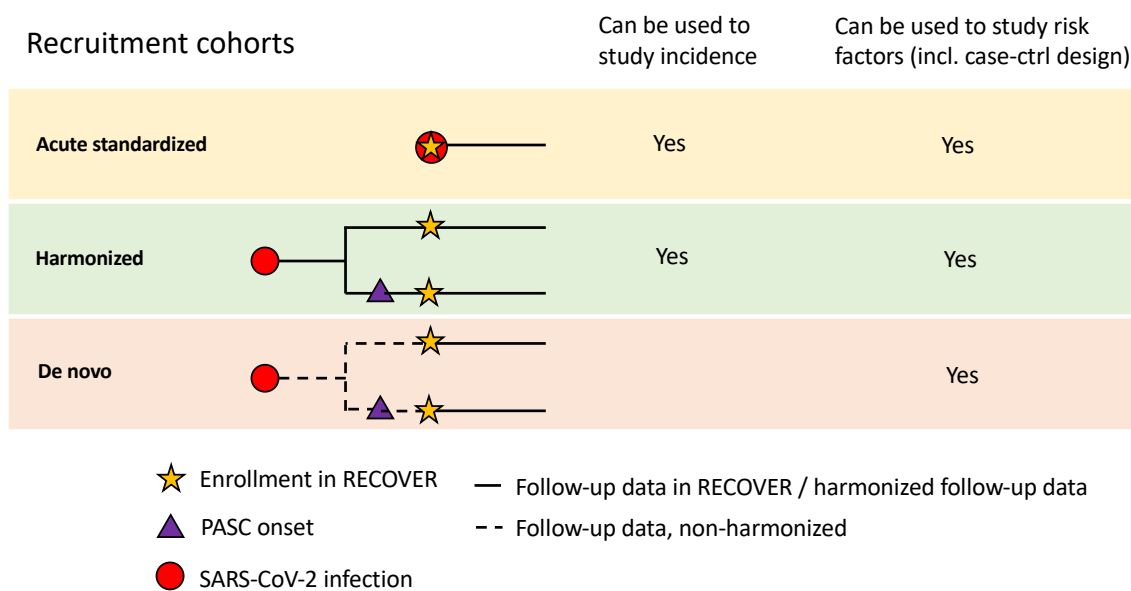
Recruitment cohorts

Can be used to study incidence

Can be used to study risk factors (incl. case-ctrl design)

Acute standardized

Yes

Yes

Harmonized

Yes

Yes

De novo

Yes

Enrollment in RECOVER

PASC onset

SARS-CoV-2 infection

Follow-up data in RECOVER / harmonized follow-up data

Follow-up data, non-harmonized